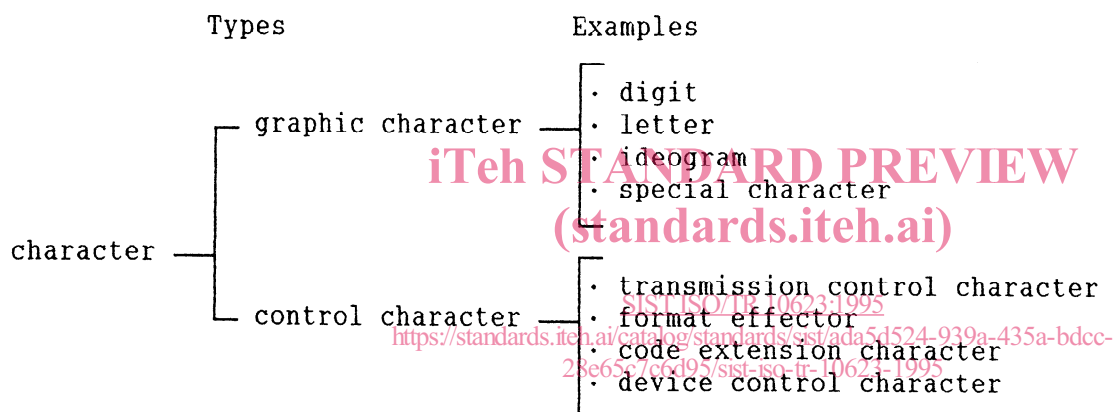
Types

Examples

character

graphic character

· digit
· letter
· ideogram
· special character

control character

· transmission control character
· format effector
· code extension character
· device control character

iTeh STANDARD PREVIEW
(standards.iteh.ai)

SIST ISO/TR 10623:1995
https://standards.iteh.ai/catalog/standards/sist/ada5d524-939a-435a-bdcc-28e65c7c6d95/sist-iso-tr-10623-1995